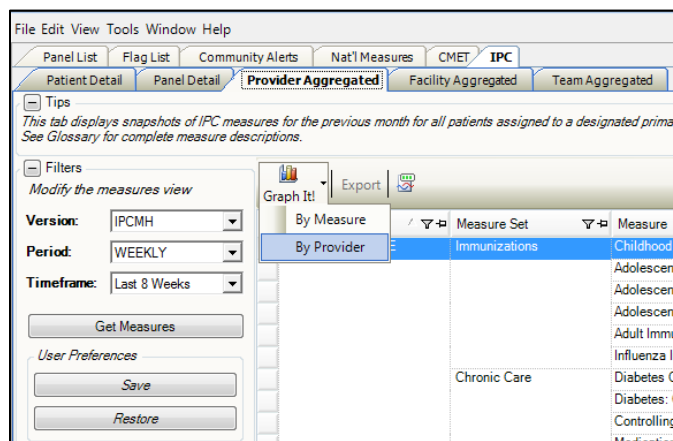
File Edit View Tools Window Help

Panel List | Flag List | Community Alerts | Nat'l Measures | CMET | IPC

Patient Detail | Panel Detail | Provider Aggregated | Facility Aggregated | Team Aggregated

Tips

This tab displays snapshots of IPC measures for the previous month for all patients assigned to a designated prima
See Glossary for complete measure descriptions.

Filters

Modify the measures view

Version: IPCMH

Period: WEEKLY

Timeframe: Last 8 Weeks

Get Measures

User Preferences

Save

Restore

Graph It! | Export

By Measure

By Provider

E

Measure Set | Measure

Immunizations | Childhood

Adolescen

Adolescen

Adolescen

Adult Immu

Influenza I

Chronic Care | Diabetes C

Diabetes:

Controlling